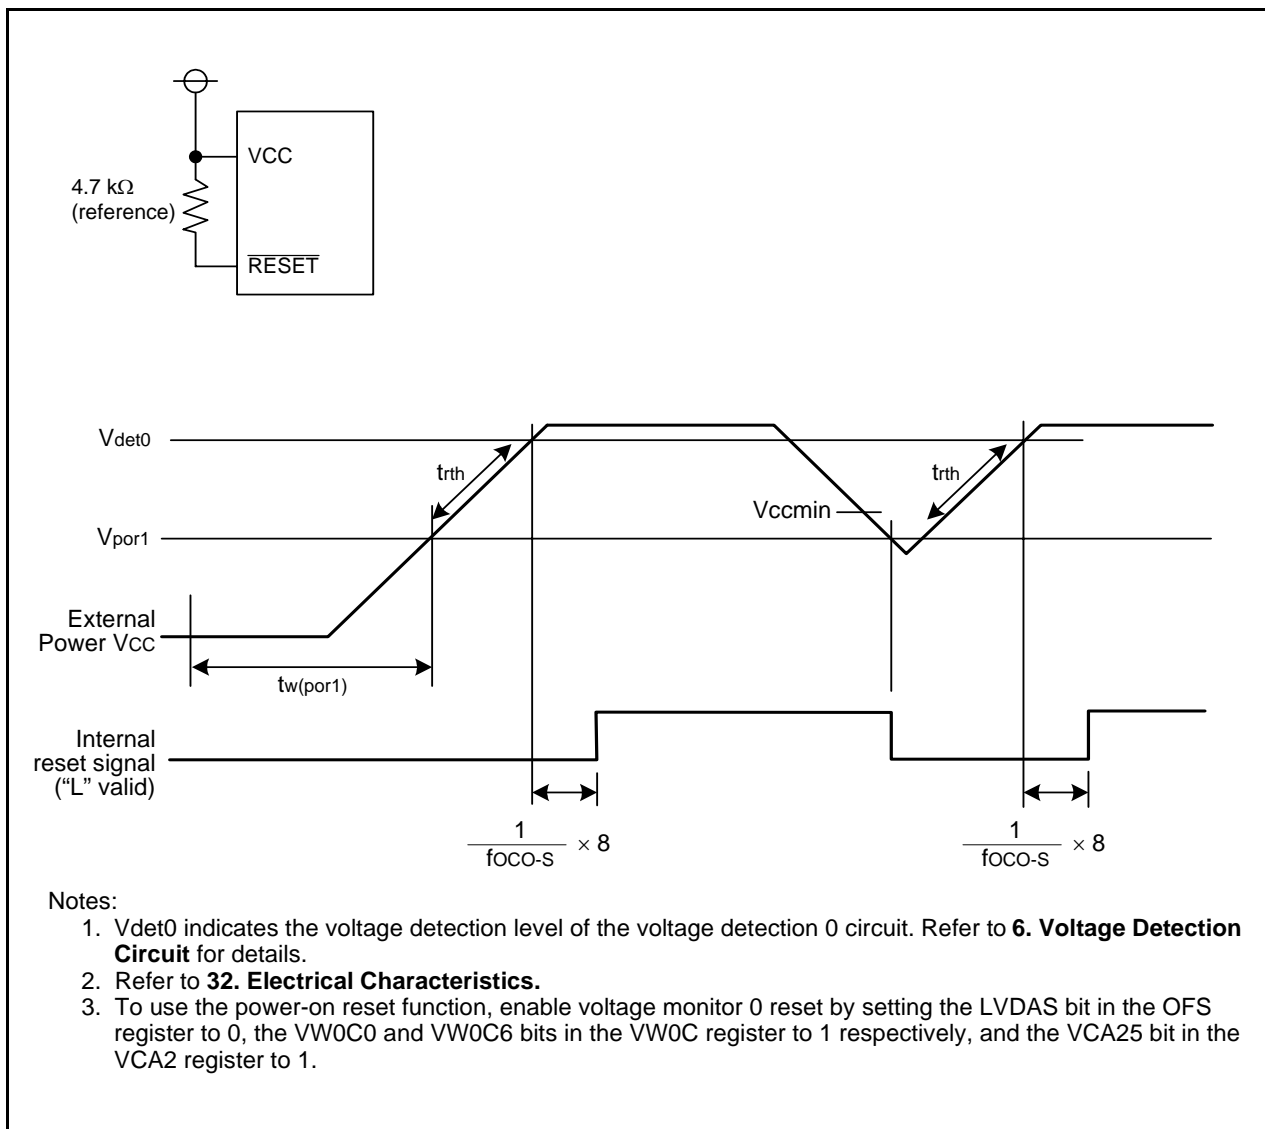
VCC

4.7 kΩ (reference)

$\overline{RESET}$

$V_{det0}$

$t_{rth}$

$t_{rth}$

Vccmin

$V_{por1}$

External Power VCC

$t_{w(por1)}$

Internal reset signal ("L" valid)

$\frac{1}{f_{OCO-S}} \times 8$

$\frac{1}{f_{OCO-S}} \times 8$

Notes:
1. Vdet0 indicates the voltage detection level of the voltage detection 0 circuit. Refer to **6. Voltage Detection Circuit** for details.
2. Refer to **32. Electrical Characteristics.**
3. To use the power-on reset function, enable voltage monitor 0 reset by setting the LVDAS bit in the OFS register to 0, the VW0C0 and VW0C6 bits in the VW0C register to 1 respectively, and the VCA25 bit in the VCA2 register to 1.